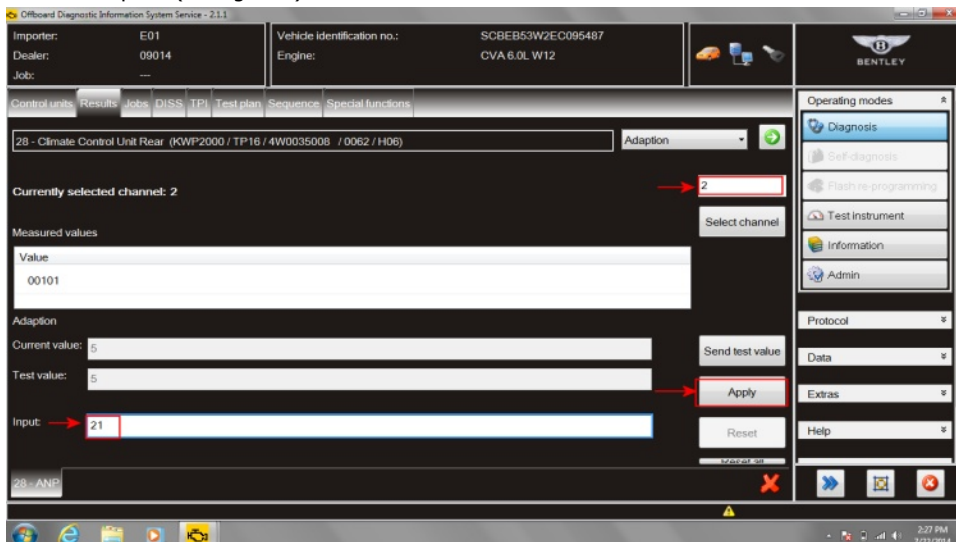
Offboard Diagnostic Information System Service - 2.1.1

Importer: E01
Dealer: 09014
Job: ---

Vehicle identification no.: SCBEB53W2EC095487
Engine: CVA 6.0L W12

BENTLEY

Control units Results Jobs DISS TPI Test plan Sequence Special functions

28 - Climate Control Unit Rear (KWP2000 / TP16 / 4W0035008 / 0062 / H06)

Adaption

Currently selected channel: 2

2

Select channel

Measured values

Value

00101

Adaption

Current value: 5

Test value: 5

Send test value

Apply

Input: 21

Reset

28 - ANP

Operating modes

Diagnosis

Self-diagnosis

Flash re-programming

Test instrument

Information

Admin

Protocol

Data

Extras

Help

2:27 PM
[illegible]